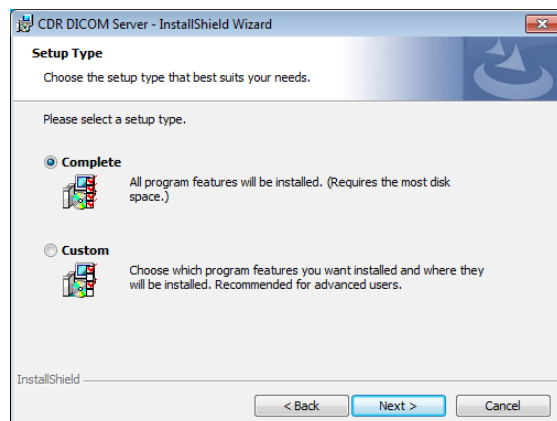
CDR DICOM Server - InstallShield Wizard

Setup Type

Choose the setup type that best suits your needs.

Please select a setup type.

Complete

All program features will be installed. (Requires the most disk space.)

Custom

Choose which program features you want installed and where they will be installed. Recommended for advanced users.

InstallShield

< Back

Next >

Cancel